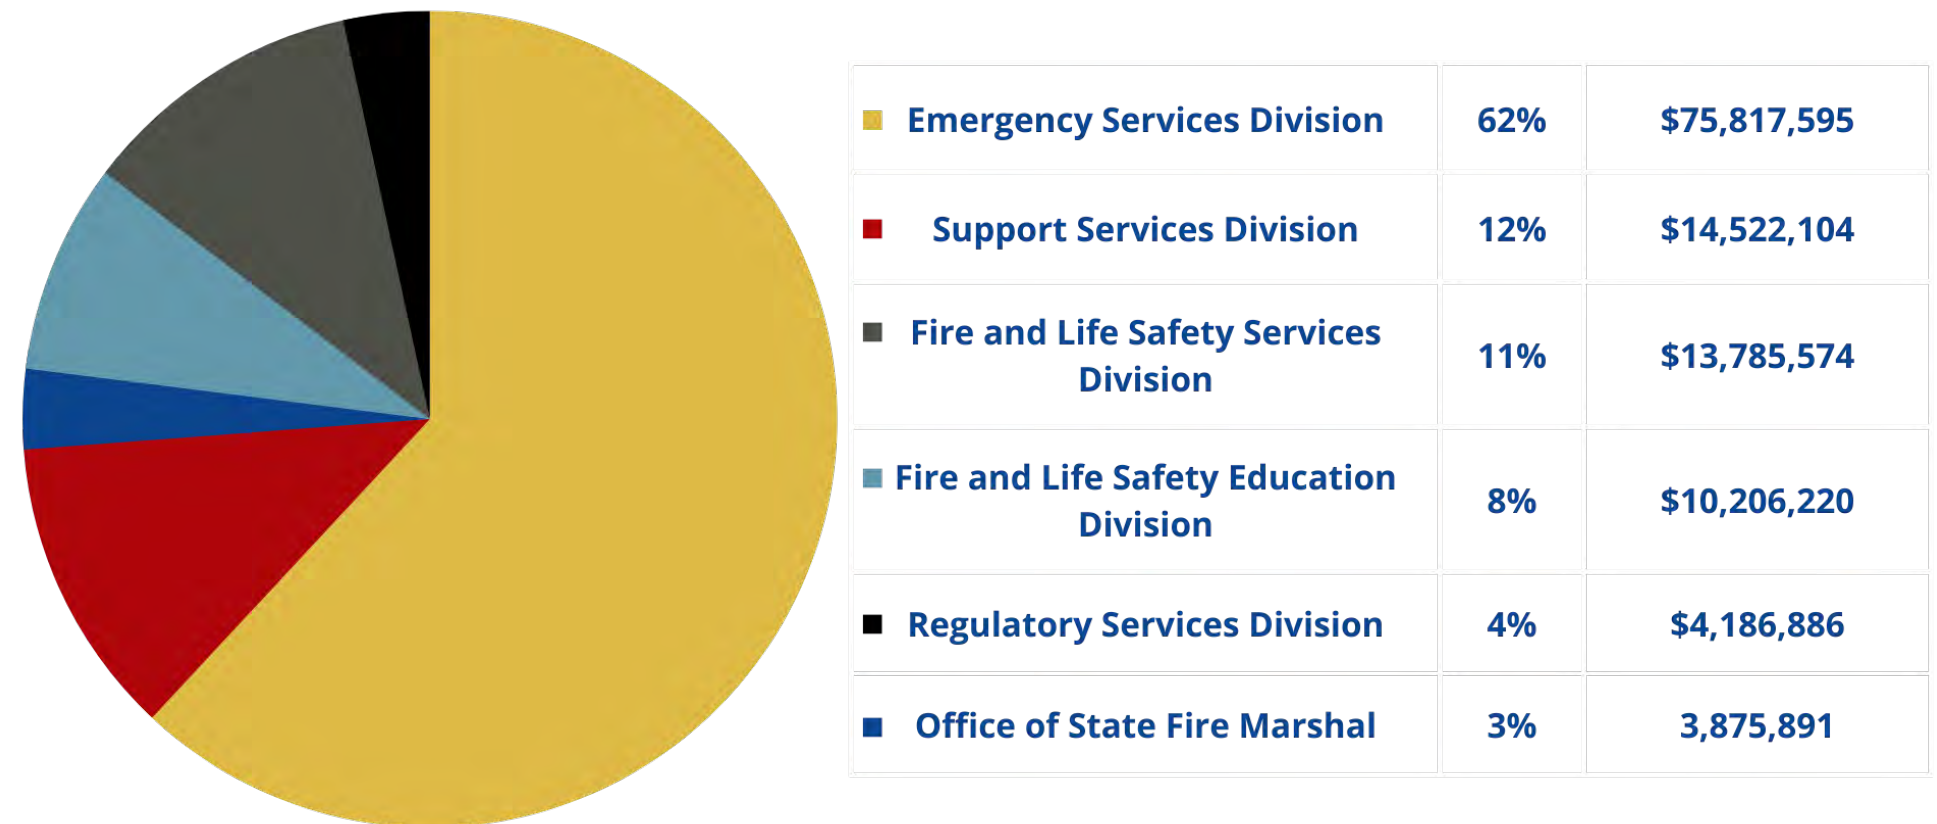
| | | |
|---|---|---|
| Emergency Services Division | 62% | \$75,817,595 |
| Support Services Division | 12% | \$14,522,104 |
| Fire and Life Safety Services Division | 11% | \$13,785,574 |
| Fire and Life Safety Education Division | 8% | \$10,206,220 |
| Regulatory Services Division | 4% | \$4,186,886 |
| Office of State Fire Marshal | 3% | 3,875,891 |